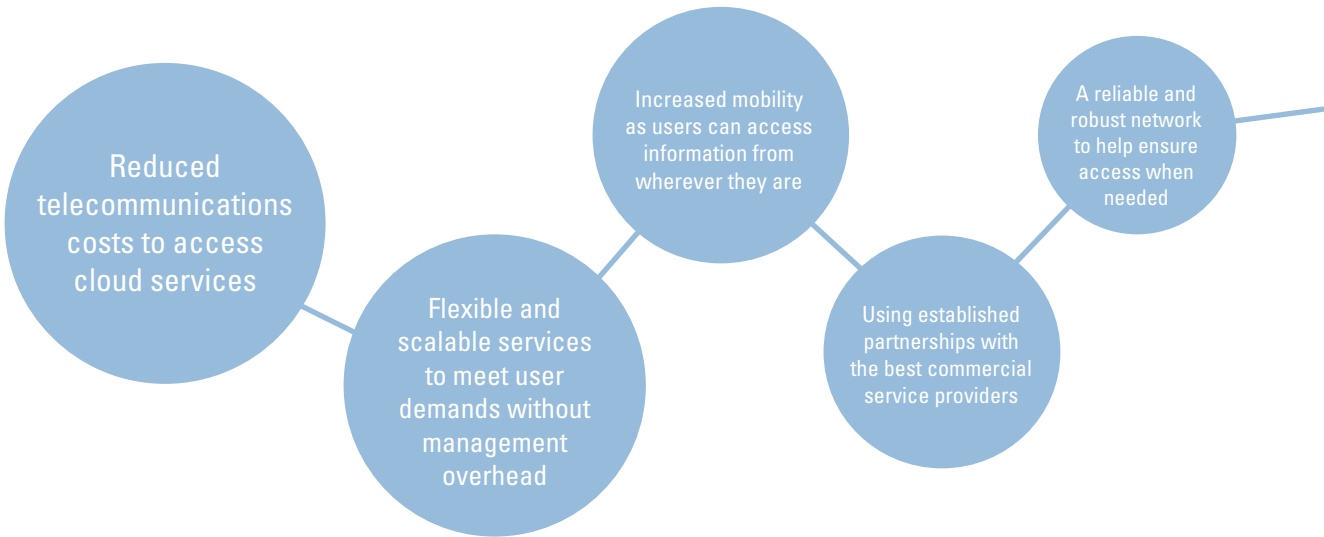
Reduced telecommunications costs to access cloud services

Flexible and scalable services to meet user demands without management overhead

Increased mobility as users can access information from wherever they are

Using established partnerships with the best commercial service providers

A reliable and robust network to help ensure access when needed